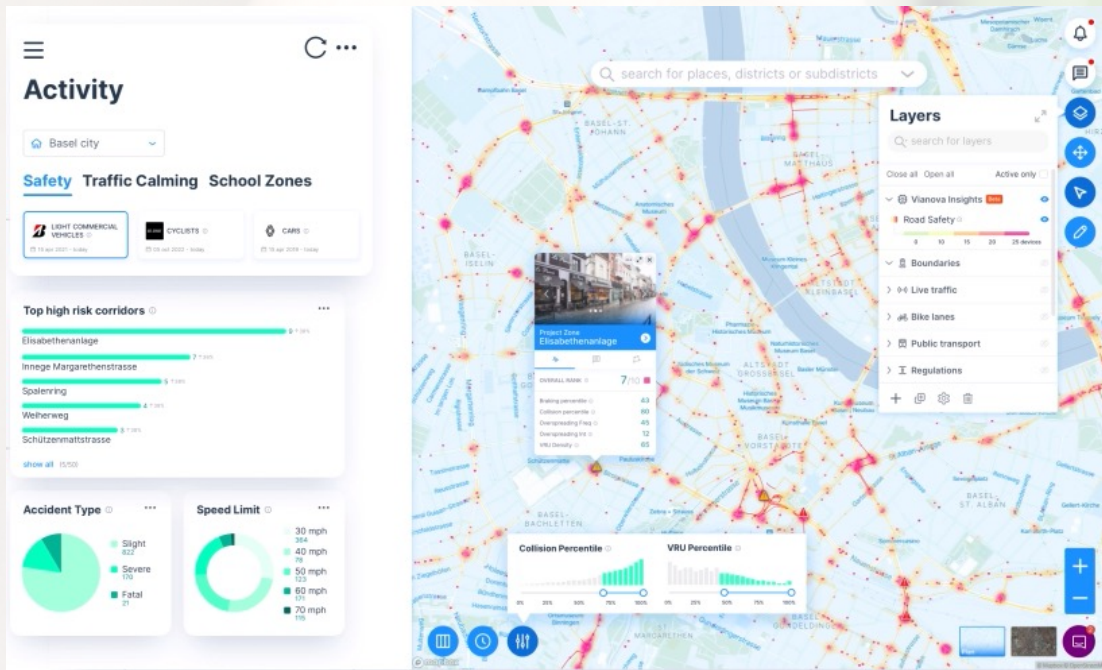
Activity

Basel city

Safety Traffic Calming School Zones

LIGHT COMMERCIAL VEHICLES
CYCLISTS
CARS

Top high risk corridors
Elisabethenanlage
Innege Margarethenstrasse
Spalenring
Weiherweg
Schützenmattstrasse
show all

Accident Type
Slight 822
Severe 170
Fatal 21

Speed Limit
30 mph 384
40 mph 79
50 mph 123
60 mph 171
70 mph 115

search for places, districts or subdistricts

Layers
search for layers
Close all Open all Active only
Vianova Insights
Road Safety
0 10 15 20 25 devices
Boundaries
Live traffic
Bike lanes
Public transport
Regulations

Project Zone
Elisabethenanlage
OVERALL RANK 7/10
Braking percentile 43
Collision percentile 80
Overspeeding Freq 45
Overspeeding Int 12
VRU Density 65

Collision Percentile
0% 25% 50% 75% 100%
VRU Percentile
0% 25% 50% 75% 100%

BASEL-ST. JOHANN
ST. MATTHAUS
ALTSTADT KLEINBASEL
ALTSTADT GROSSBASEL
BASEL-ISELIN
BASEL-BACHLETTEN
BASEL-ST. ALBAN
GUNDELDINGEN